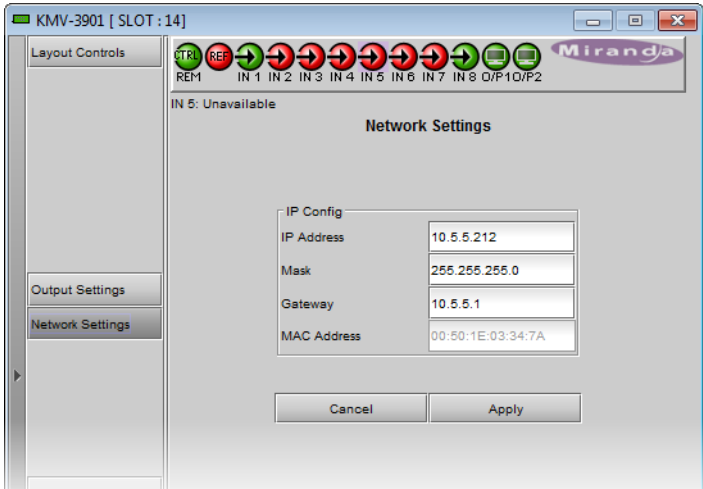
KMV-3901 [ SLOT : 14]

Layout Controls

CTRL REF
REM IN 1 IN 2 IN 3 IN 4 IN 5 IN 6 IN 7 IN 8 O/P1 O/P2

Miranda

IN 5: Unavailable

Network Settings

IP Config

| | |
|---|---|
| IP Address | 10.5.5.212 |
| Mask | 255.255.255.0 |
| Gateway | 10.5.5.1 |
| MAC Address | 00:50:1E:03:34:7A |

Output Settings

Network Settings

Cancel

Apply